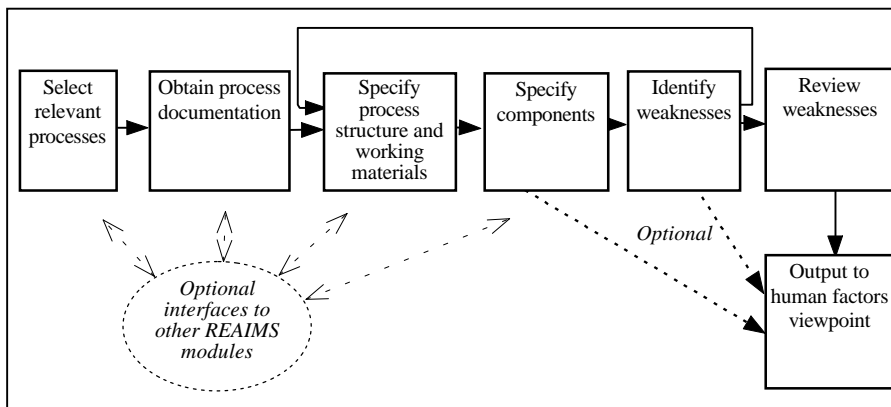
Select relevant processes

Obtain process documentation

Specify process structure and working materials

Specify components

Identify weaknesses

Review weaknesses

Optional

Output to human factors viewpoint

Optional interfaces to other REAIMS modules